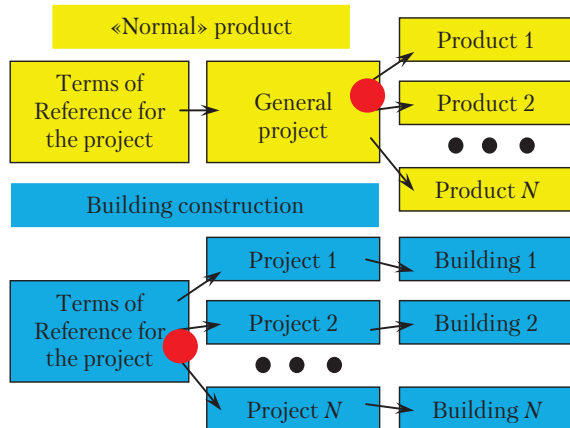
«Normal» product

Terms of Reference for the project

General project

Product 1

Product 2

Product $N$

Building construction

Terms of Reference for the project

Project 1

Project 2

Project $N$

Building 1

Building 2

Building $N$